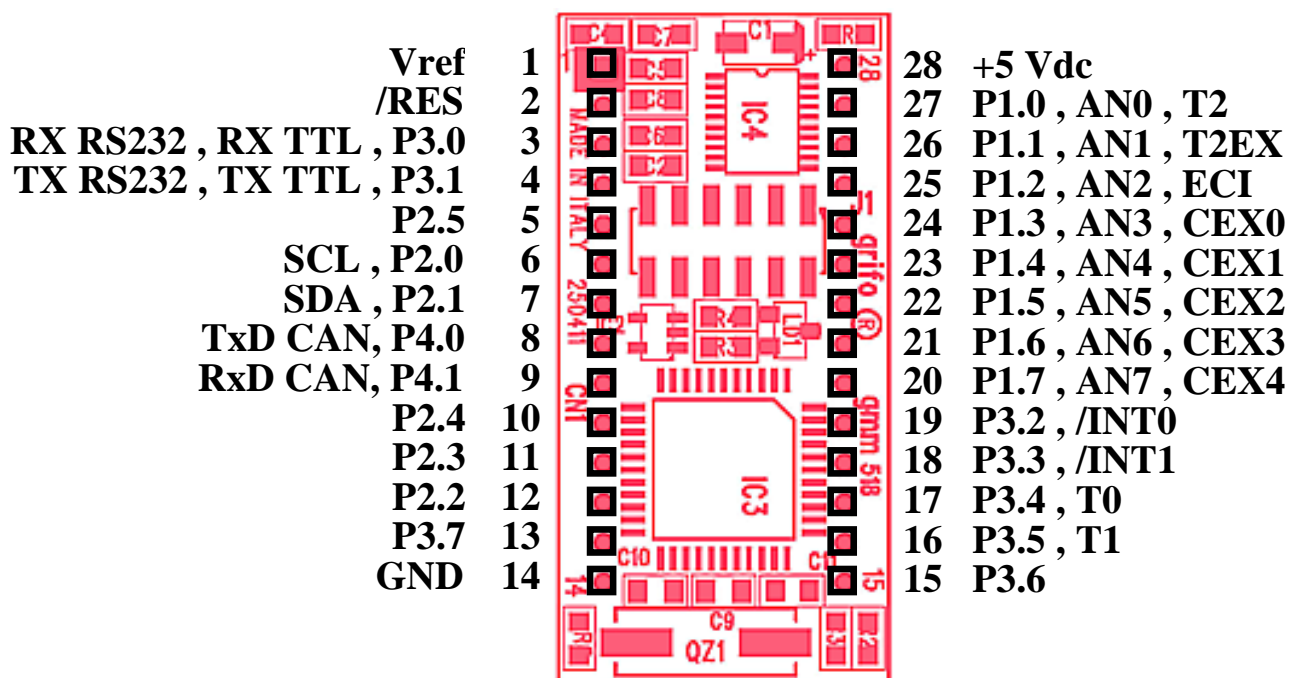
Vref 1
/RES 2
RX RS232 , RX TTL , P3.0 3
TX RS232 , TX TTL , P3.1 4
P2.5 5
SCL , P2.0 6
SDA , P2.1 7
TxD CAN, P4.0 8
RxD CAN, P4.1 9
P2.4 10
P2.3 11
P2.2 12
P3.7 13
GND 14

C4 C7 C1 R C5 C8 C6 C2 IC4 MADE IN ITALY J1 grifo ® 250411 R4 R3 LD1 CN1 gmm 518 IC3 C10 C11 14 15 28 C9 QZ1

28 +5 Vdc
27 P1.0 , AN0 , T2
26 P1.1 , AN1 , T2EX
25 P1.2 , AN2 , ECI
24 P1.3 , AN3 , CEX0
23 P1.4 , AN4 , CEX1
22 P1.5 , AN5 , CEX2
21 P1.6 , AN6 , CEX3
20 P1.7 , AN7 , CEX4
19 P3.2 , /INT0
18 P3.3 , /INT1
17 P3.4 , T0
16 P3.5 , T1
15 P3.6